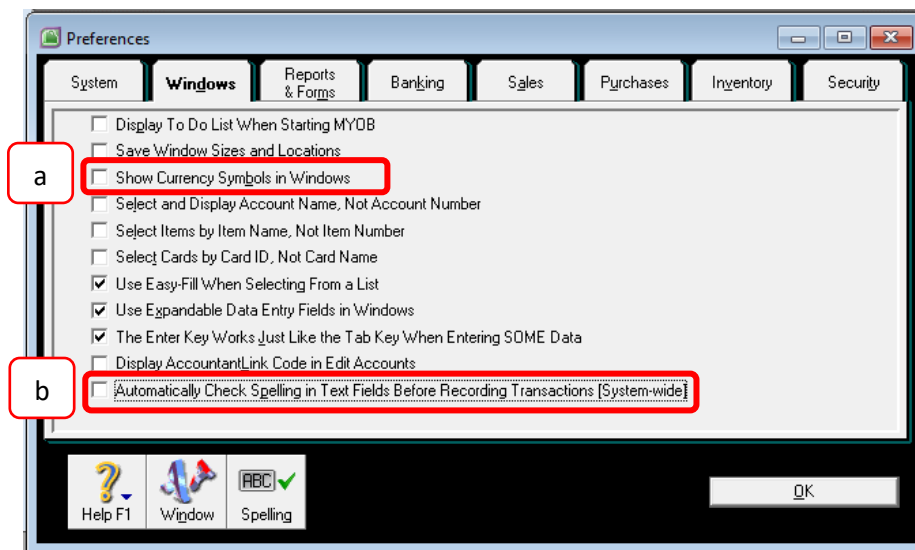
Preferences

System | Windows | Reports & Forms | Banking | Sales | Purchases | Inventory | Security

Display To Do List When Starting MYOB

Save Window Sizes and Locations

a

Show Currency Symbols in Windows

Select and Display Account Name, Not Account Number

Select Items by Item Name, Not Item Number

Select Cards by Card ID, Not Card Name

Use Easy-Fill When Selecting From a List

Use Expandable Data Entry Fields in Windows

The Enter Key Works Just Like the Tab Key When Entering SOME Data

Display AccountantLink Code in Edit Accounts

b

Automatically Check Spelling in Text Fields Before Recording Transactions [System-wide]

Help F1

Window

ABC

Spelling

OK